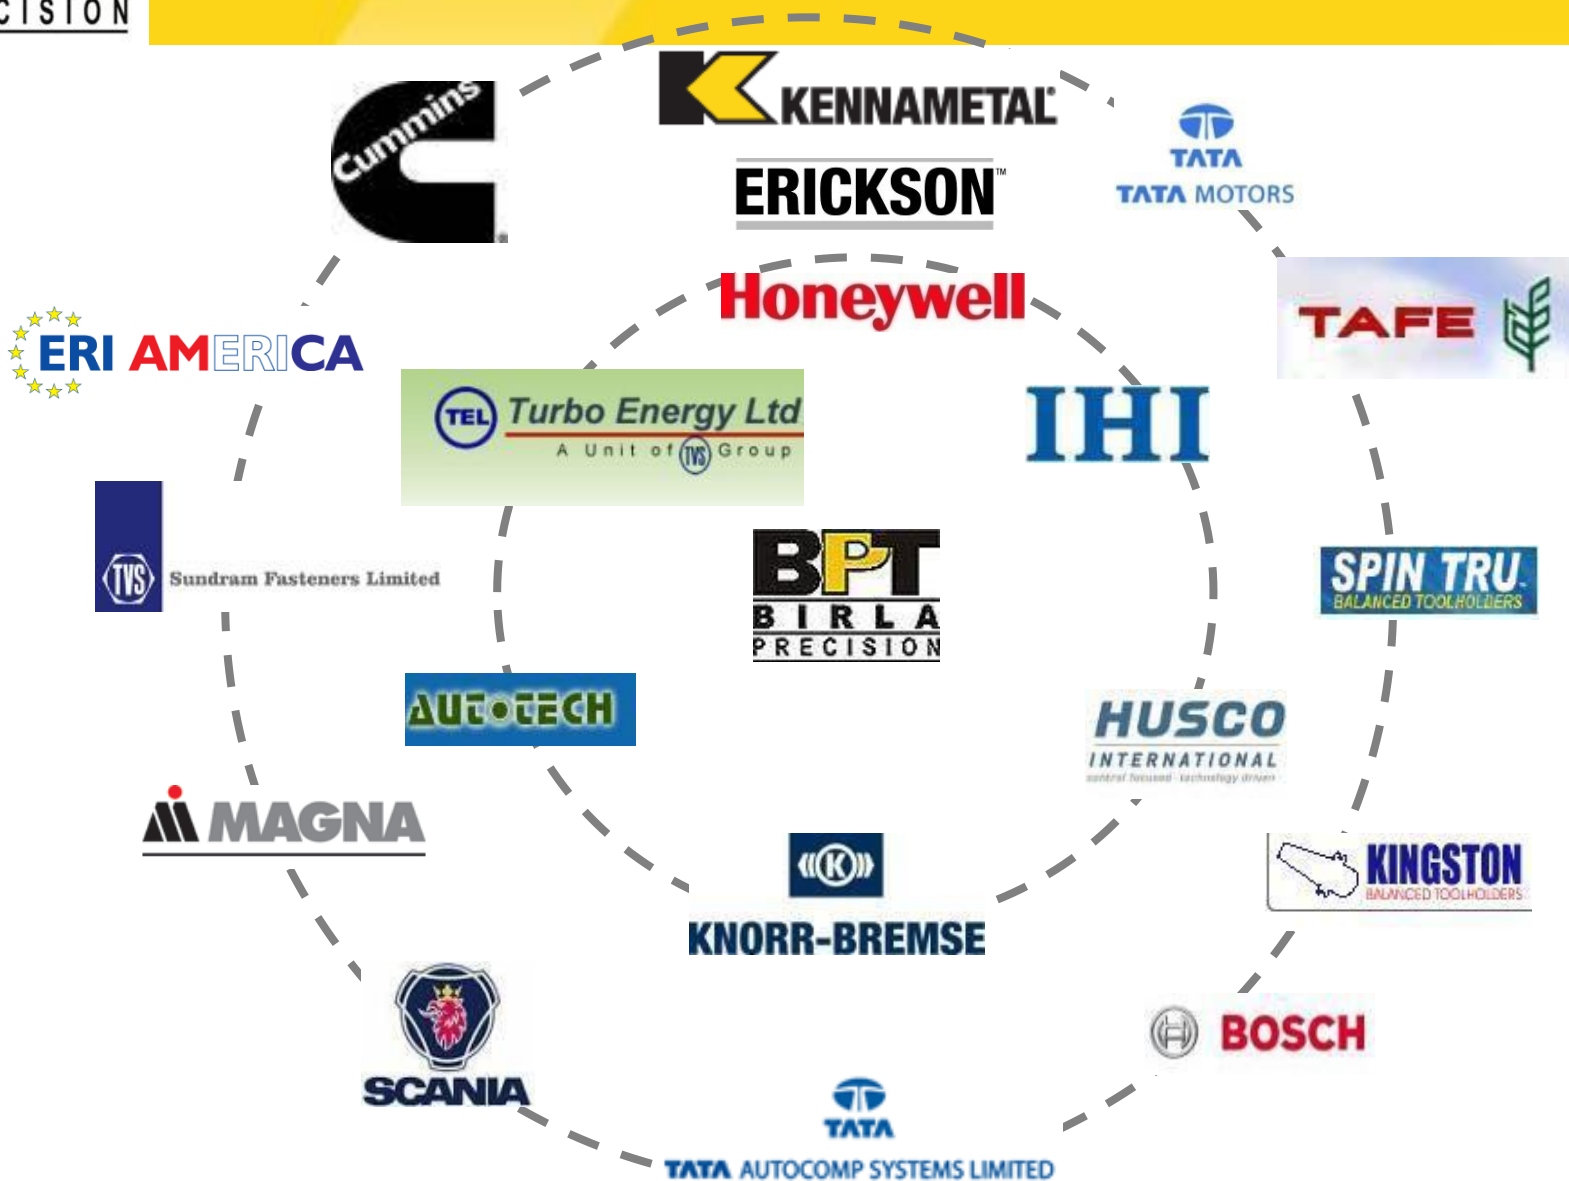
CISION

KENNAMETAL

ERICKSON™

Cummins

TATA
TATA MOTORS

Honeywell

TAFE

ERI AMERICA

TEL Turbo Energy Ltd
A Unit of TVS Group

IHI

TVS Sundram Fasteners Limited

BPT
BIRLA
PRECISION

SPIN TRU
BALANCED TOOLHOLDERS

AUTOTECH

HUSCO
INTERNATIONAL
control focused · technology driven

MAGNA

KNORR-BREMSE

KINGSTON
BALANCED TOOLHOLDERS

SCANIA

BOSCH

TATA
TATA AUTOCOMP SYSTEMS LIMITED